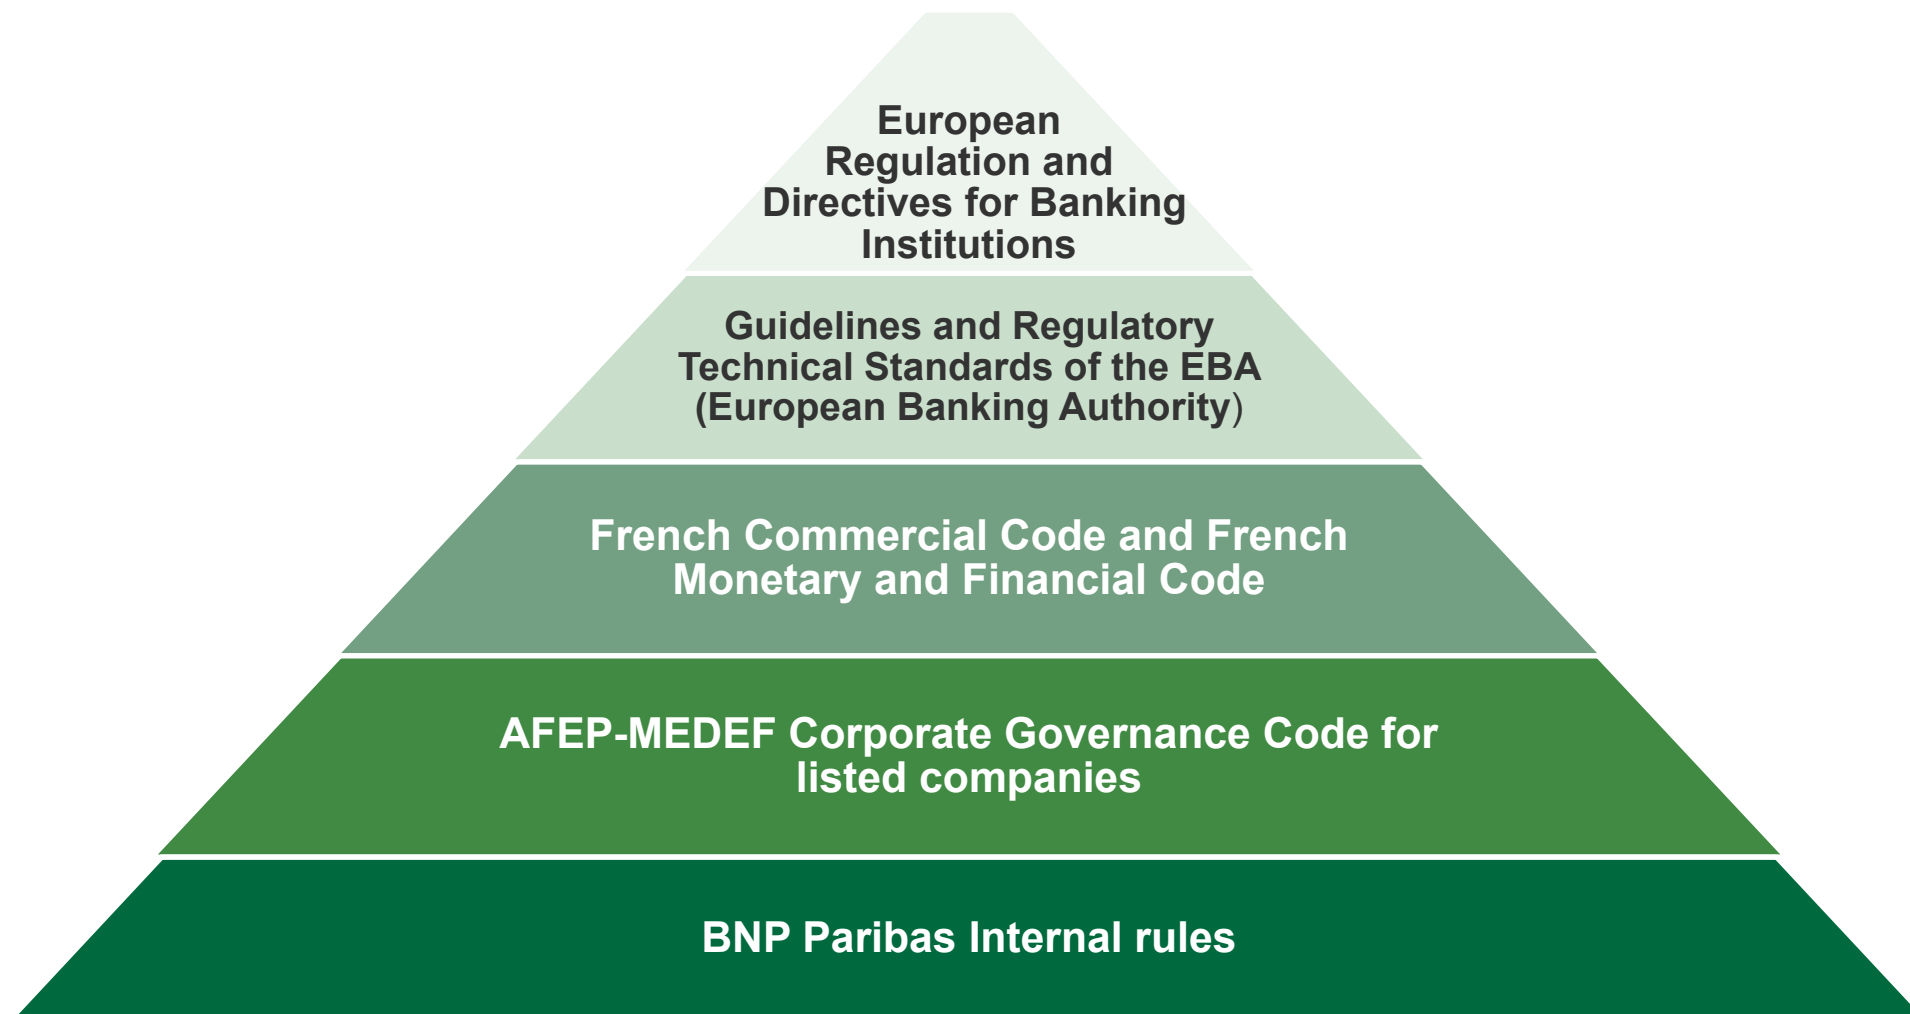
European Regulation and Directives for Banking Institutions

Guidelines and Regulatory Technical Standards of the EBA (European Banking Authority)

French Commercial Code and French Monetary and Financial Code

AFEP-MEDEF Corporate Governance Code for listed companies

BNP Paribas Internal rules